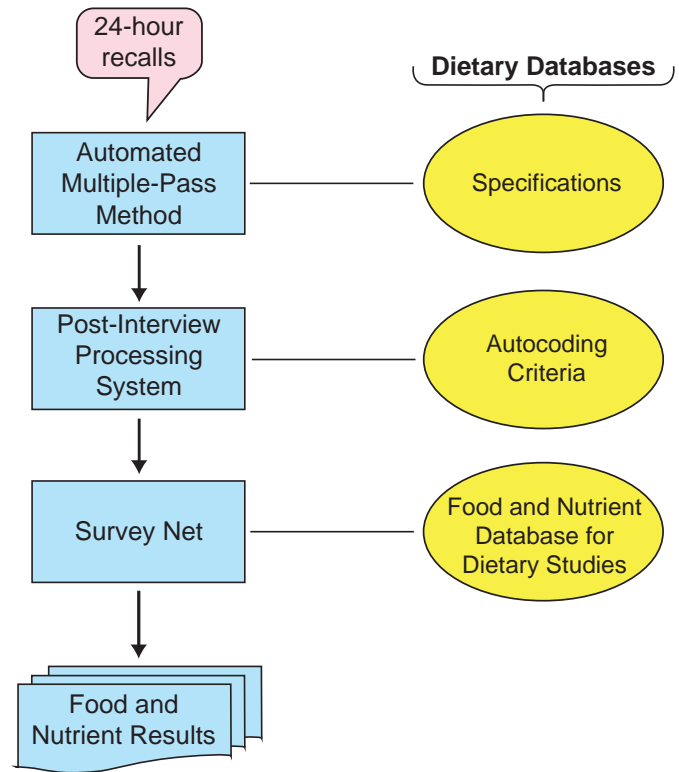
24-hour recalls

Dietary Databases

Automated Multiple-Pass Method

Specifications

Post-Interview Processing System

Autocoding Criteria

Survey Net

Food and Nutrient Database for Dietary Studies

Food and Nutrient Results